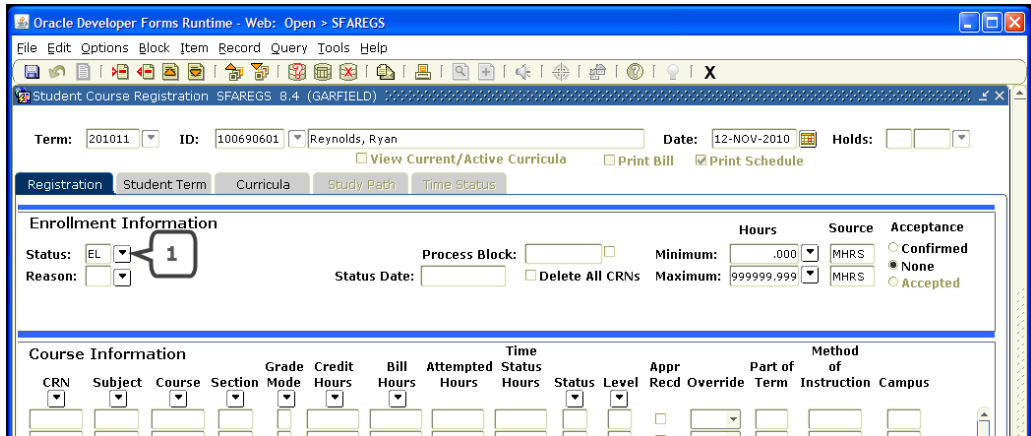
Oracle Developer Forms Runtime - Web: Open > SFAREGS

File Edit Options Block Item Record Query Tools Help

X

Student Course Registration SFAREGS 8.4 (GARFIELD)

Term: 201011 ID: 100690601 Reynolds, Ryan Date: 12-NOV-2010 Holds:

View Current/Active Curricula Print Bill Print Schedule

Registration Student Term Curricula Study Path Time Status

Enrollment Information

Status: EL 1

Reason:

Process Block:

Status Date:

Delete All CRNs

Hours

Minimum: .000

Maximum: 999999.999

Source

MHRS

MHRS

Acceptance

Confirmed

None

Accepted

Course Information

| CRN | Subject | Course | Section | Grade Mode | Credit Hours | Bill Hours | Attempted Hours | Time Status Hours | Status | Level | Appr Recd | Override | Part of Term | Method of Instruction | Campus |
|---|---|---|---|---|---|---|---|---|---|---|---|---|---|---|---|